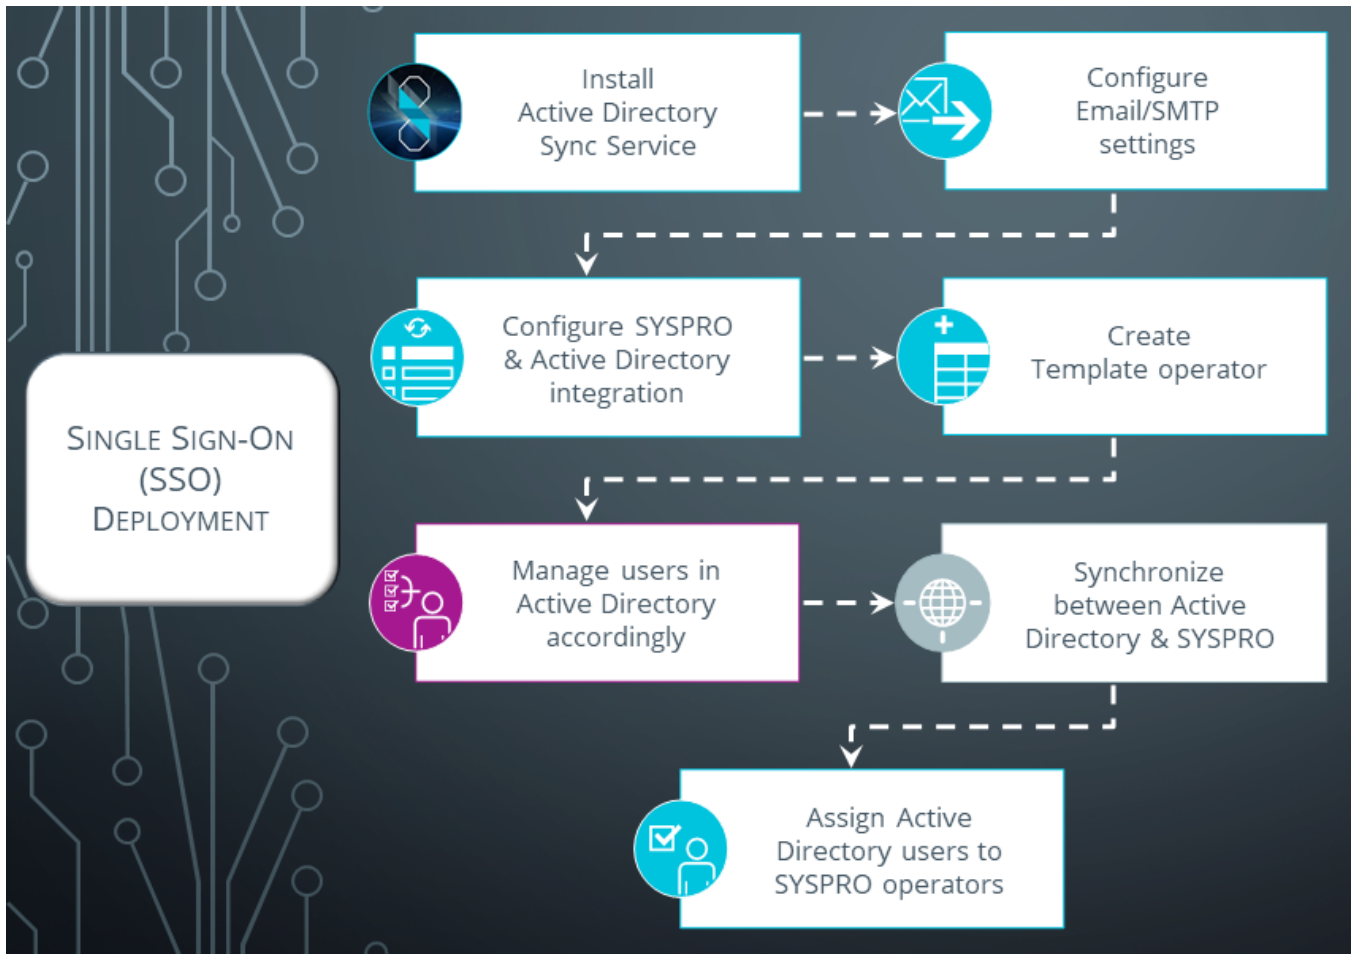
Single Sign-On (SSO) Deployment

Install Active Directory Sync Service

Configure Email/SMTP settings

Configure SYSPRO & Active Directory integration

Create Template operator

Manage users in Active Directory accordingly

Synchronize between Active Directory & SYSPRO

Assign Active Directory users to SYSPRO operators